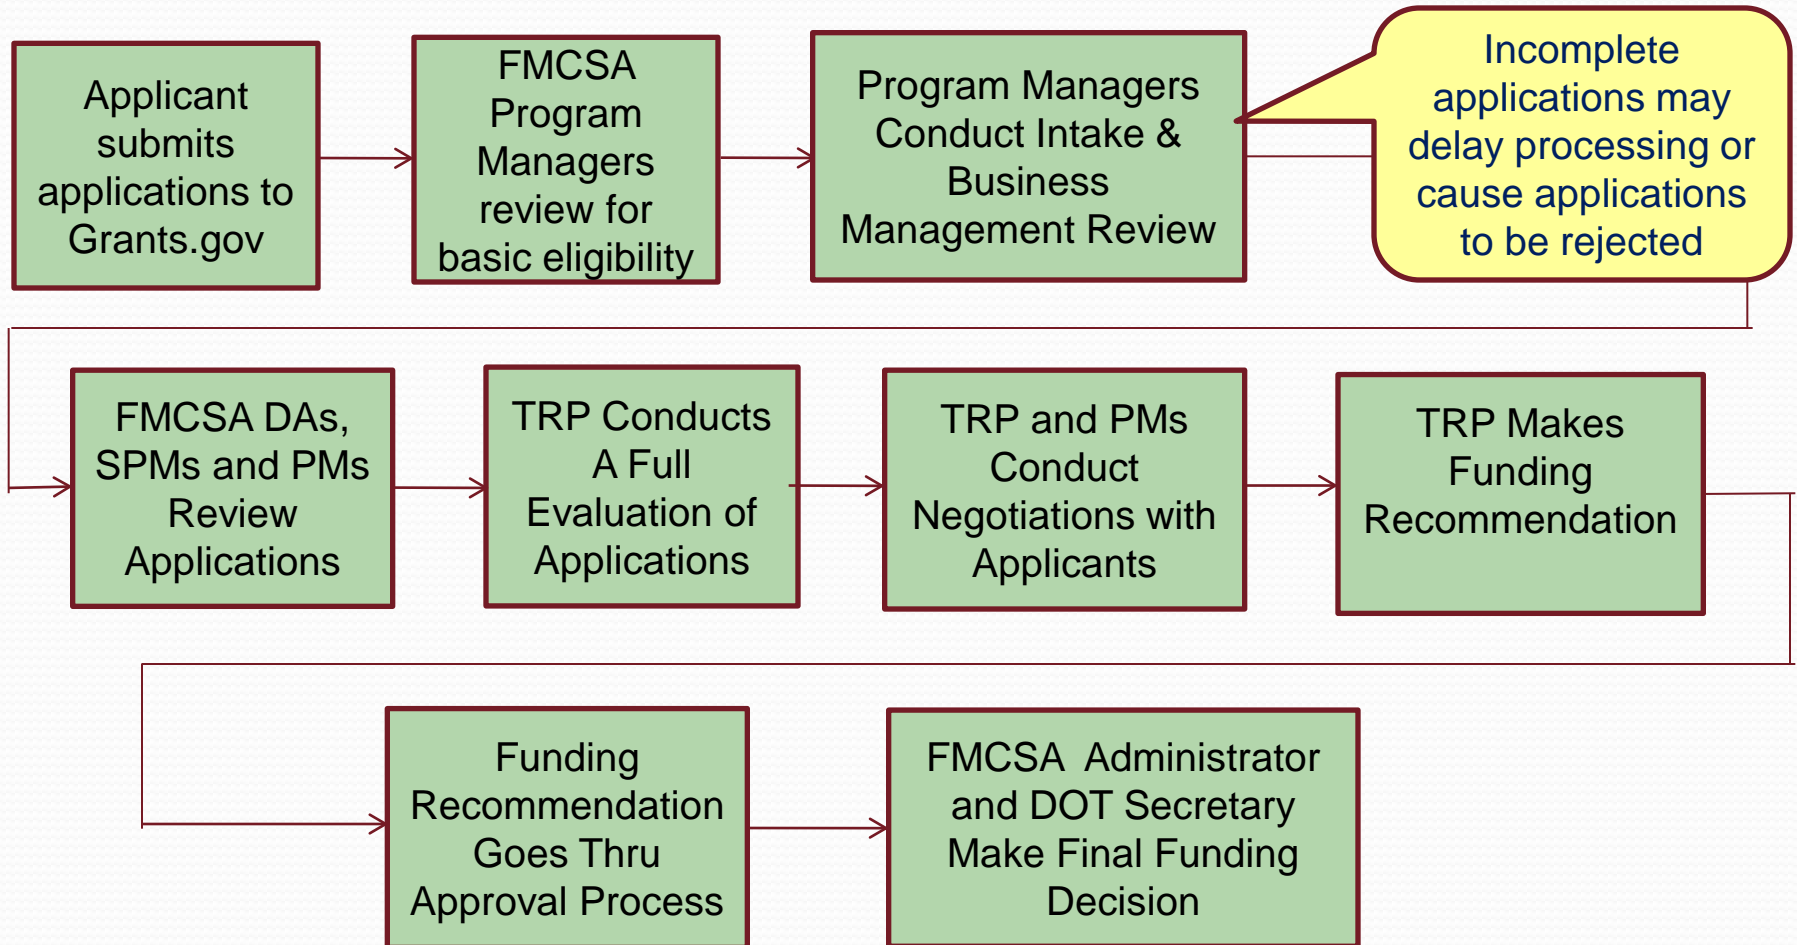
Applicant submits applications to Grants.gov

FMCSA Program Managers review for basic eligibility

Program Managers Conduct Intake & Business Management Review

Incomplete applications may delay processing or cause applications to be rejected

FMCSA DAs, SPMs and PMs Review Applications

TRP Conducts A Full Evaluation of Applications

TRP and PMs Conduct Negotiations with Applicants

TRP Makes Funding Recommendation

Funding Recommendation Goes Thru Approval Process

FMCSA Administrator and DOT Secretary Make Final Funding Decision